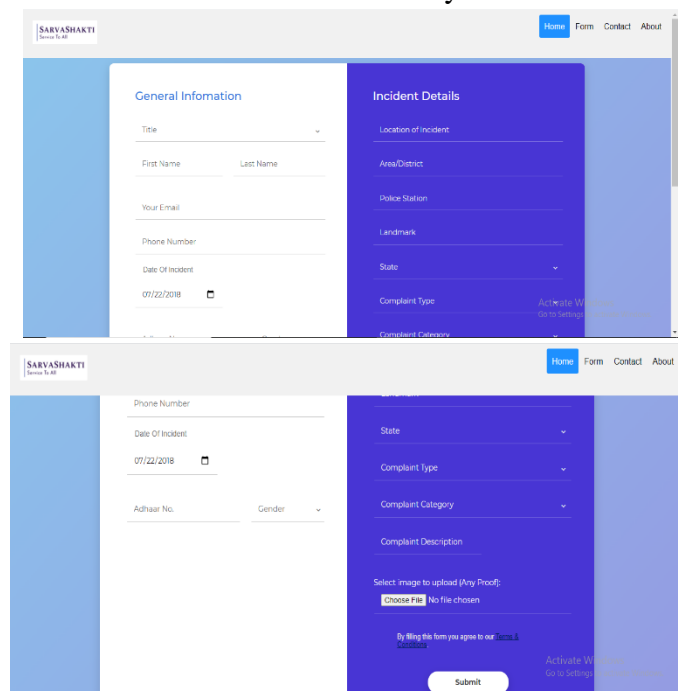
SARVASHAKTI
Service To All

Home Form Contact About

General Infomation

Title

First Name

Last Name

Your Email

Phone Number

Date Of Incident

07/22/2018

Incident Details

Location of Incident

Area/District

Police Station

Landmark

State

Complaint Type

Complaint Category

Activate Windows
Go to Settings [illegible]

SARVASHAKTI
Service To All

Home Form Contact About

Phone Number

Date Of Incident

07/22/2018

Adhaar No.

Gender

State

Complaint Type

Complaint Category

Complaint Description

Select image to upload (Any Proof):

Choose File No file chosen

By filling this form you agree to our Terms & Conditions

Activate Windows
Go to Settings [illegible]

Submit